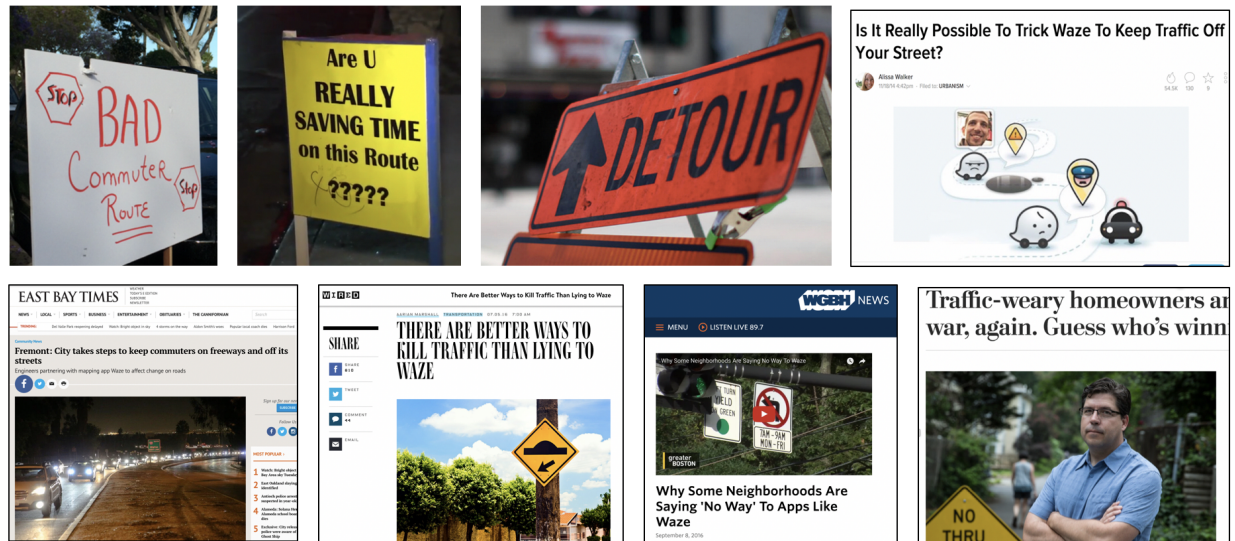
STOP BAD Commuter Route STOP

Are U REALLY SAVING TIME on this Route ?????

DETOUR

Is It Really Possible To Trick Waze To Keep Traffic Off Your Street?

Alissa Walker

Filed to: URBANISM

54.5K 100 9

EAST BAY TIMES

NEWS LOCAL SPORTS BUSINESS ENTERTAINMENT OBITUARIES THE CANNONFIRE

Fremont: City takes steps to keep commuters on freeways and off its streets

Engineers partnering with mapping app Waze to affect change on roads

MOST POPULAR

WIRED There Are Better Ways to Kill Traffic Than Lying to Waze

SHARE

SHARE 616

TWEET

COMMENT 44

EMAIL

THERE ARE BETTER WAYS TO KILL TRAFFIC THAN LYING TO WAZE

WGBH NEWS

MENU LISTEN LIVE 89.7

Why Some Neighborhoods Are Saying No Way To Apps

LEFT TURN YIELD ON GREEN

7AM-9AM MON-FRI

greater BOSTON

Why Some Neighborhoods Are Saying 'No Way' To Apps Like Waze

September 8, 2016

Traffic-weary homeowners a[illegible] war, again. Guess who's winn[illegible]

NO THRU